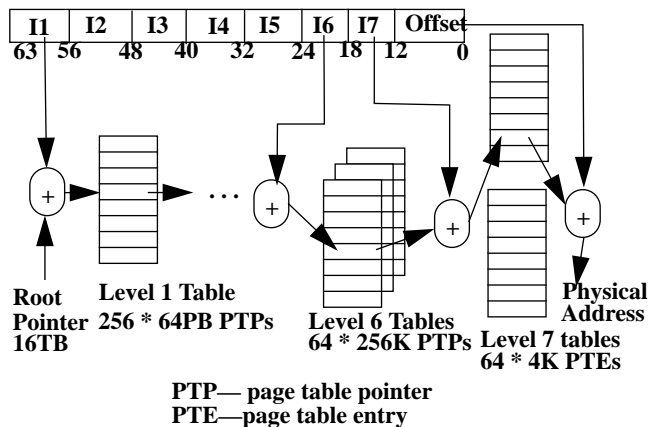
I1 I2 I3 I4 I5 I6 I7 Offset
63 56 48 40 32 24 18 12 0

+ + + +

...

Root Pointer 16TB

Level 1 Table
256 * 64PB PTPs

Level 6 Tables
64 * 256K PTPs

Level 7 tables
64 * 4K PTEs

Physical Address

PTP— page table pointer
PTE—page table entry